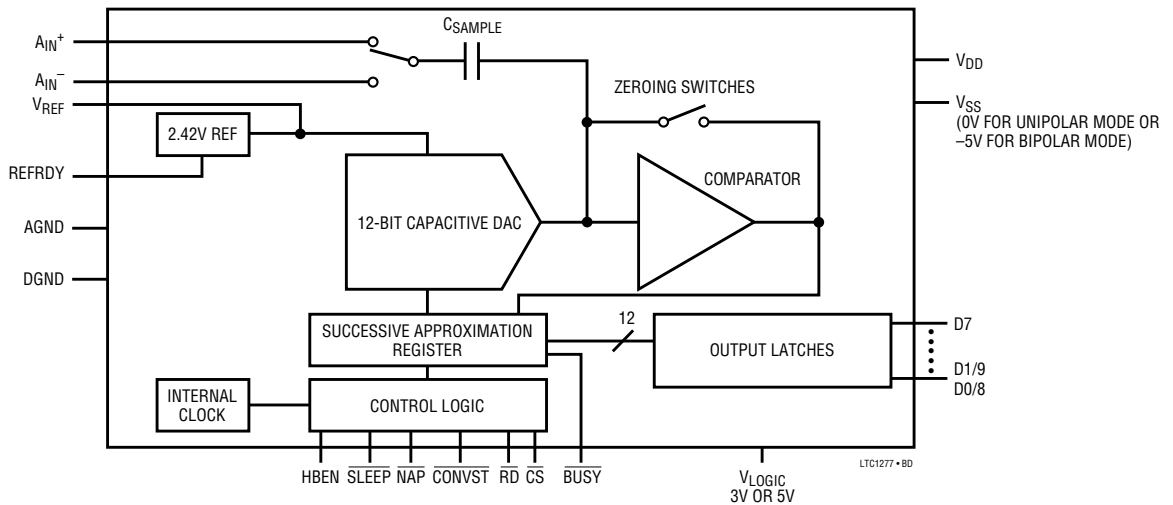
$A_{IN}^+$

$A_{IN}^-$

$V_{REF}$

2.42V REF

REFRDY

AGND

DGND

$C_{SAMPLE}$

ZEROING SWITCHES

12-BIT CAPACITIVE DAC

COMPARATOR

$V_{DD}$

$V_{SS}$ (0V FOR UNIPOLAR MODE OR –5V FOR BIPOLAR MODE)

SUCCESSIVE APPROXIMATION REGISTER

12

OUTPUT LATCHES

D7

D1/9

D0/8

INTERNAL CLOCK

CONTROL LOGIC

HBEN $\overline{SLEEP}$ $\overline{NAP}$ $\overline{CONVST}$ $\overline{RD}$ $\overline{CS}$ $\overline{BUSY}$

$V_{LOGIC}$ 3V OR 5V

LTC1277 • BD